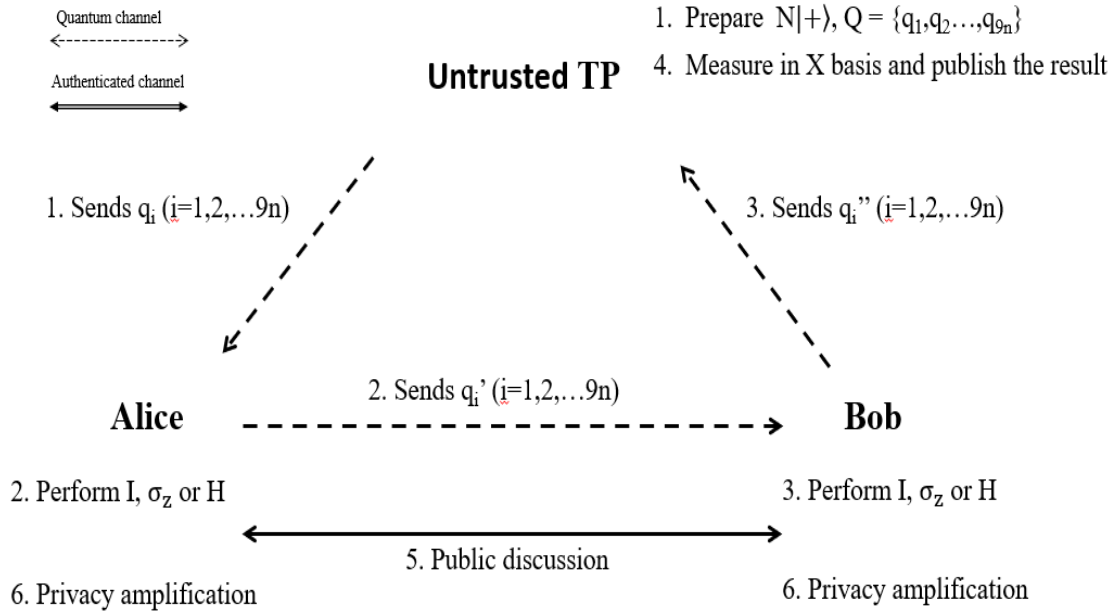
Quantum channel

Authenticated channel

Untrusted TP

1. Prepare $N|+\rangle$, $Q = \{q_1, q_2 \ldots, q_{9n}\}$

4. Measure in X basis and publish the result

1. Sends $q_i$ (i=1,2,…9n)

3. Sends $q_i$'' (i=1,2,…9n)

2. Sends $q_i$' (i=1,2,…9n)

Alice

Bob

2. Perform I, $\sigma_z$ or H

3. Perform I, $\sigma_z$ or H

5. Public discussion

6. Privacy amplification

6. Privacy amplification